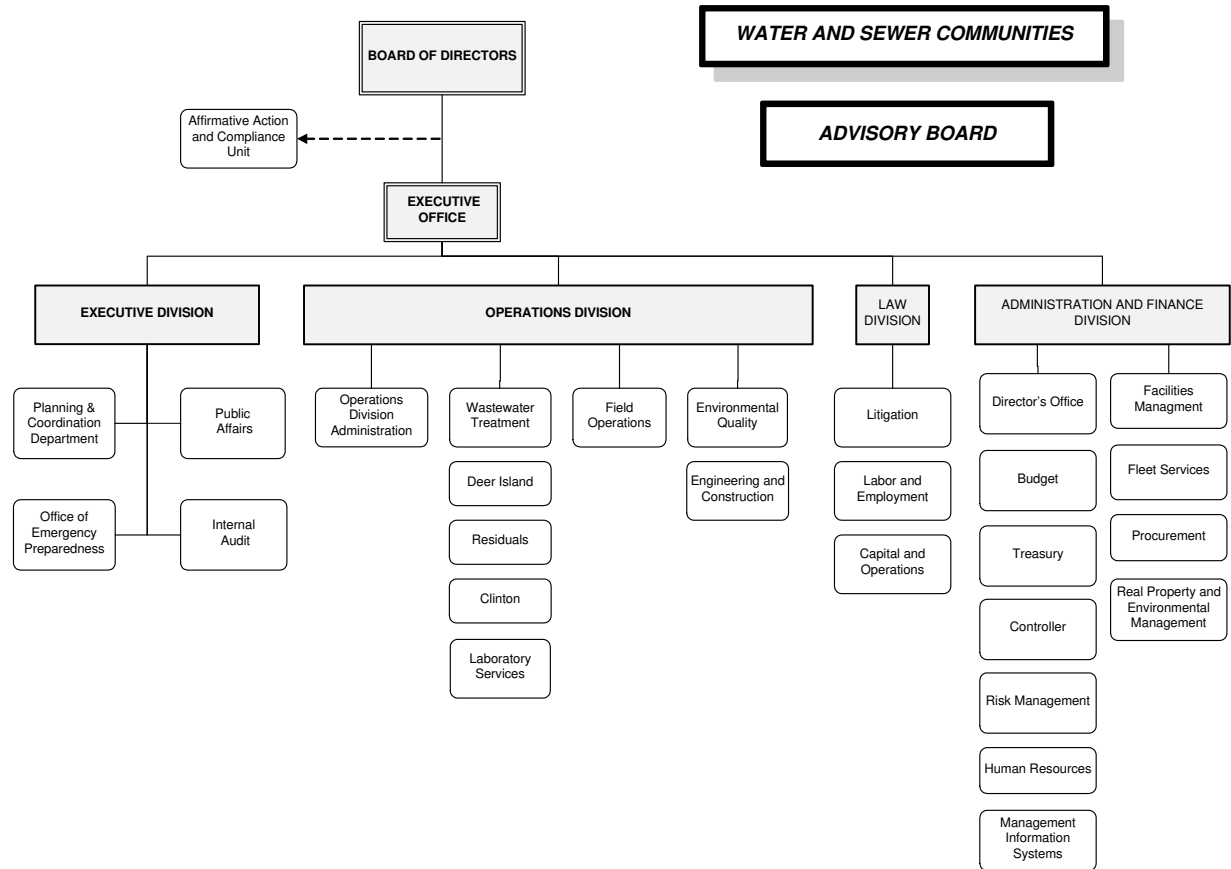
WATER AND SEWER COMMUNITIES

ADVISORY BOARD

BOARD OF DIRECTORS

Affirmative Action and Compliance Unit

EXECUTIVE OFFICE

EXECUTIVE DIVISION

Planning & Coordination Department

Public Affairs

Office of Emergency Preparedness

Internal Audit

OPERATIONS DIVISION

Operations Division Administration

Wastewater Treatment

Deer Island

Residuals

Clinton

Laboratory Services

Field Operations

Environmental Quality

Engineering and Construction

LAW DIVISION

Litigation

Labor and Employment

Capital and Operations

ADMINISTRATION AND FINANCE DIVISION

Director's Office

Budget

Treasury

Controller

Risk Management

Human Resources

Management Information Systems

Facilities Managment

Fleet Services

Procurement

Real Property and Environmental Management